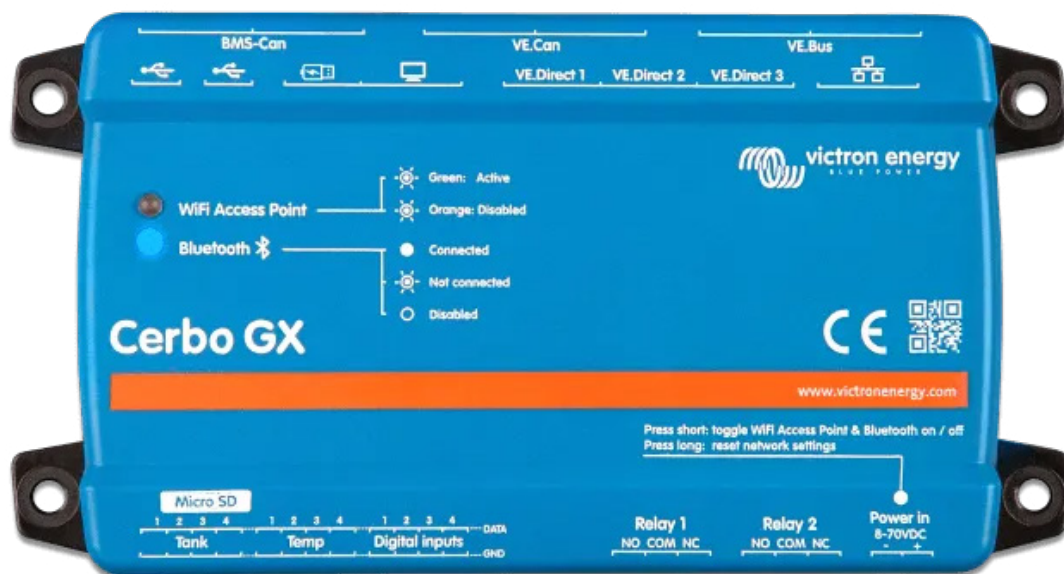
BMS-Can

VE.Can

VE.Bus

VE.Direct 1 VE.Direct 2 VE.Direct 3

victron energy
BLUE POWER

WiFi Access Point

Green: Active

Orange: Disabled

Bluetooth

Connected

Not connected

Disabled

Cerbo GX

CE

www.victronenergy.com

Press short: toggle WiFi Access Point & Bluetooth on / off
Press long: reset network settings

Micro SD

1 2 3 4 1 2 3 4 1 2 3 4 DATA
Tank Temp Digital inputs GND

Relay 1
NO COM NC

Relay 2
NO COM NC

Power in
8-70VDC
- +